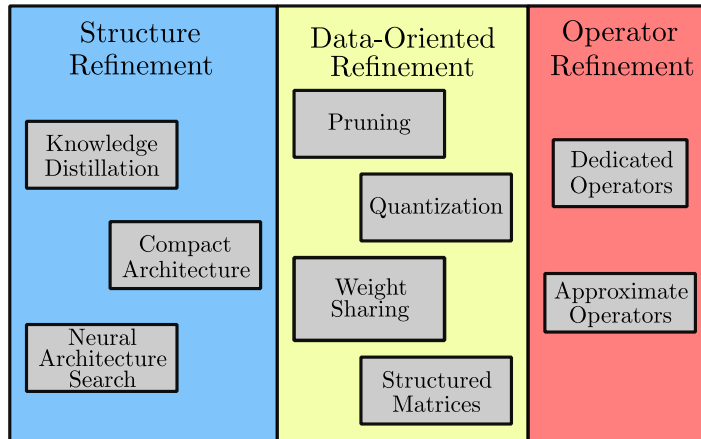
Structure Refinement

Knowledge Distillation

Compact Architecture

Neural Architecture Search

Data-Oriented Refinement

Pruning

Quantization

Weight Sharing

Structured Matrices

Operator Refinement

Dedicated Operators

Approximate Operators